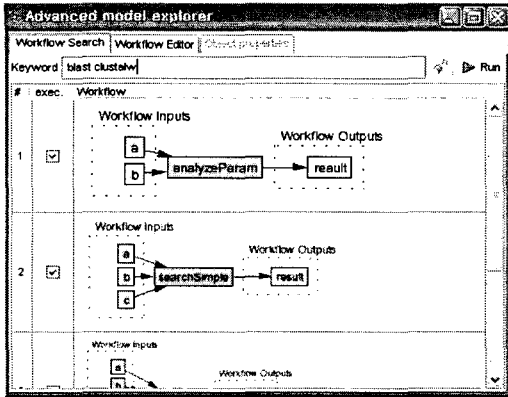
Advanced model explorer

Workflow Search | Workflow Editor | Object properties

Keyword blast clustalw

Run

| # | exec. | Workflow |
|---|---|---|
| 1 | ☑ | Workflow Inputs a b analyzeParam Workflow Outputs result |
| 2 | ☑ | Workflow Inputs a b c searchSimple Workflow Outputs result |
| | | Workflow Inputs a b Workflow Outputs |